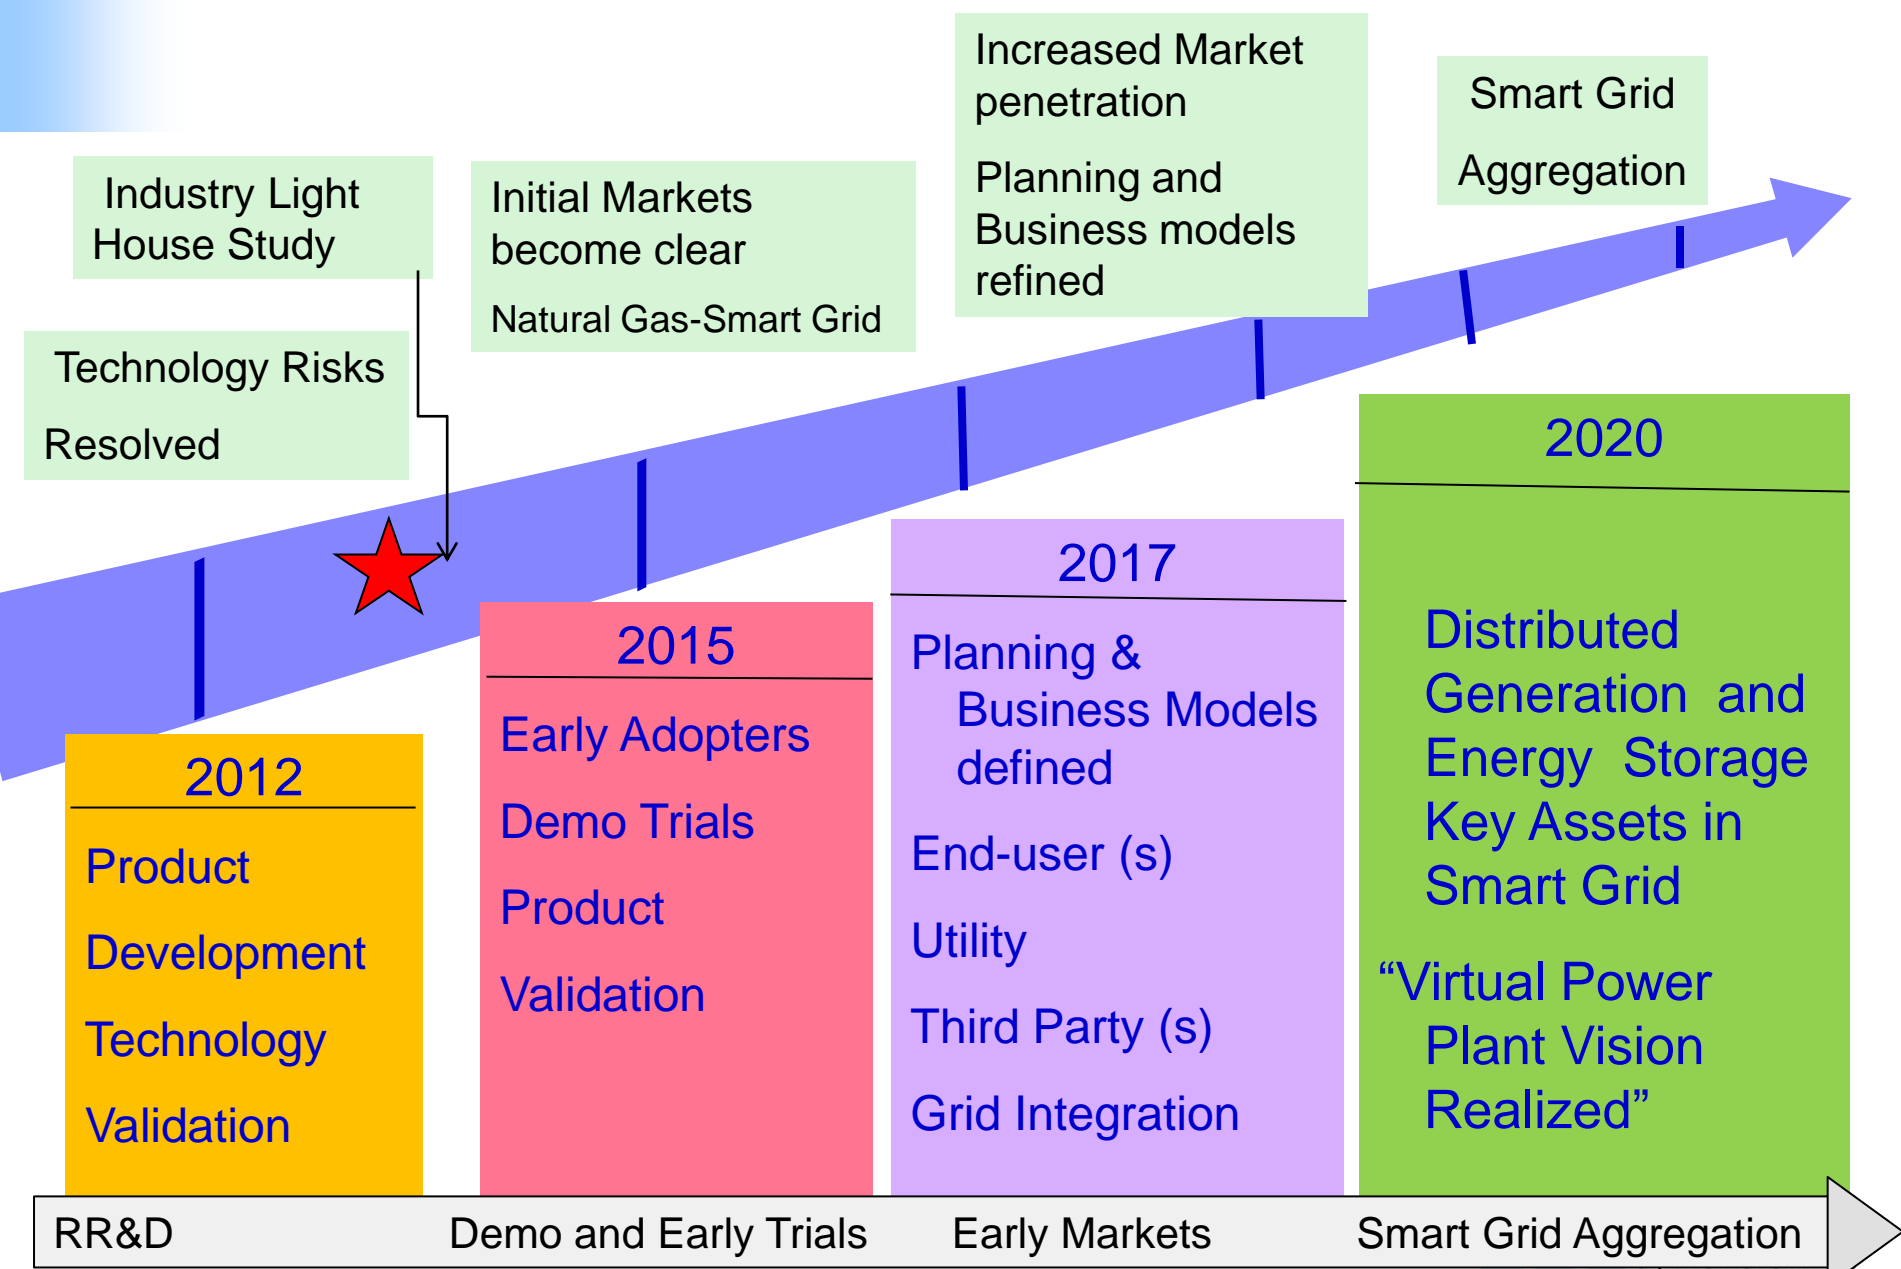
Industry Light House Study

Technology Risks

Resolved

Initial Markets become clear

Natural Gas-Smart Grid

Increased Market penetration

Planning and Business models refined

Smart Grid

Aggregation

2012

Product

Development

Technology

Validation

2015

Early Adopters

Demo Trials

Product

Validation

2017

Planning & Business Models defined

End-user (s)

Utility

Third Party (s)

Grid Integration

2020

Distributed Generation and Energy Storage Key Assets in Smart Grid

“Virtual Power Plant Vision Realized”

RR&D

Demo and Early Trials

Early Markets

Smart Grid Aggregation